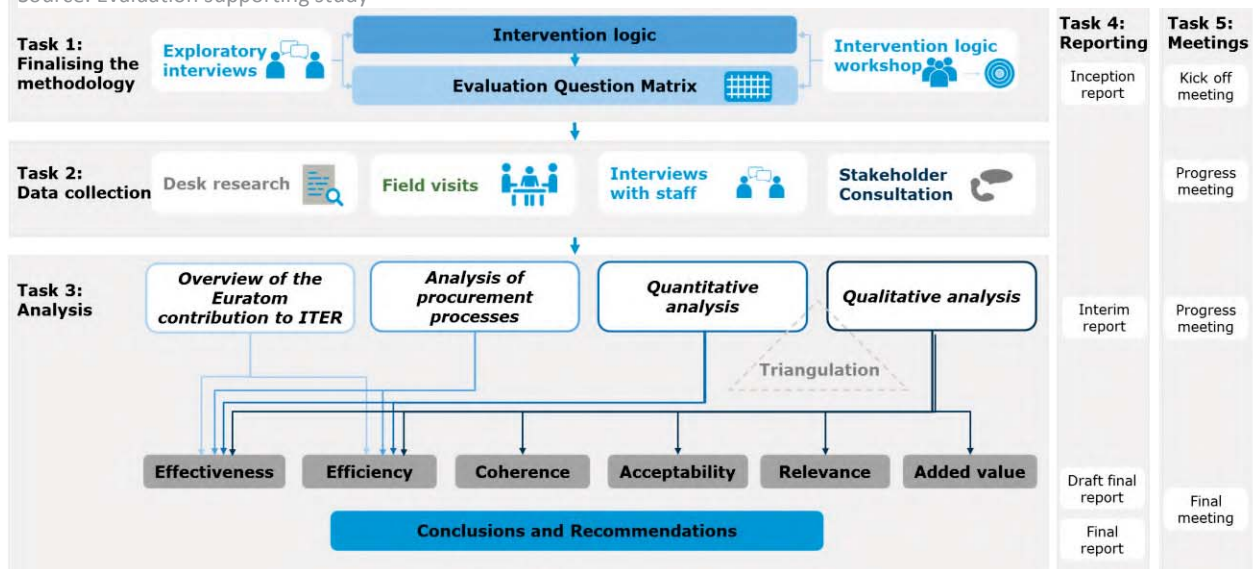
Source: Evaluation supporting study

Task 1: Finalising the methodology

Exploratory interviews

Intervention logic

Evaluation Question Matrix

Intervention logic workshop

Task 2: Data collection

Desk research

Field visits

Interviews with staff

Stakeholder Consultation

Task 3: Analysis

Overview of the Euratom contribution to ITER

Analysis of procurement processes

Quantitative analysis

Qualitative analysis

Triangulation

Effectiveness

Efficiency

Coherence

Acceptability

Relevance

Added value

Conclusions and Recommendations

Task 4: Reporting

Inception report

Interim report

Draft final report

Final report

Task 5: Meetings

Kick off meeting

Progress meeting

Progress meeting

Final meeting